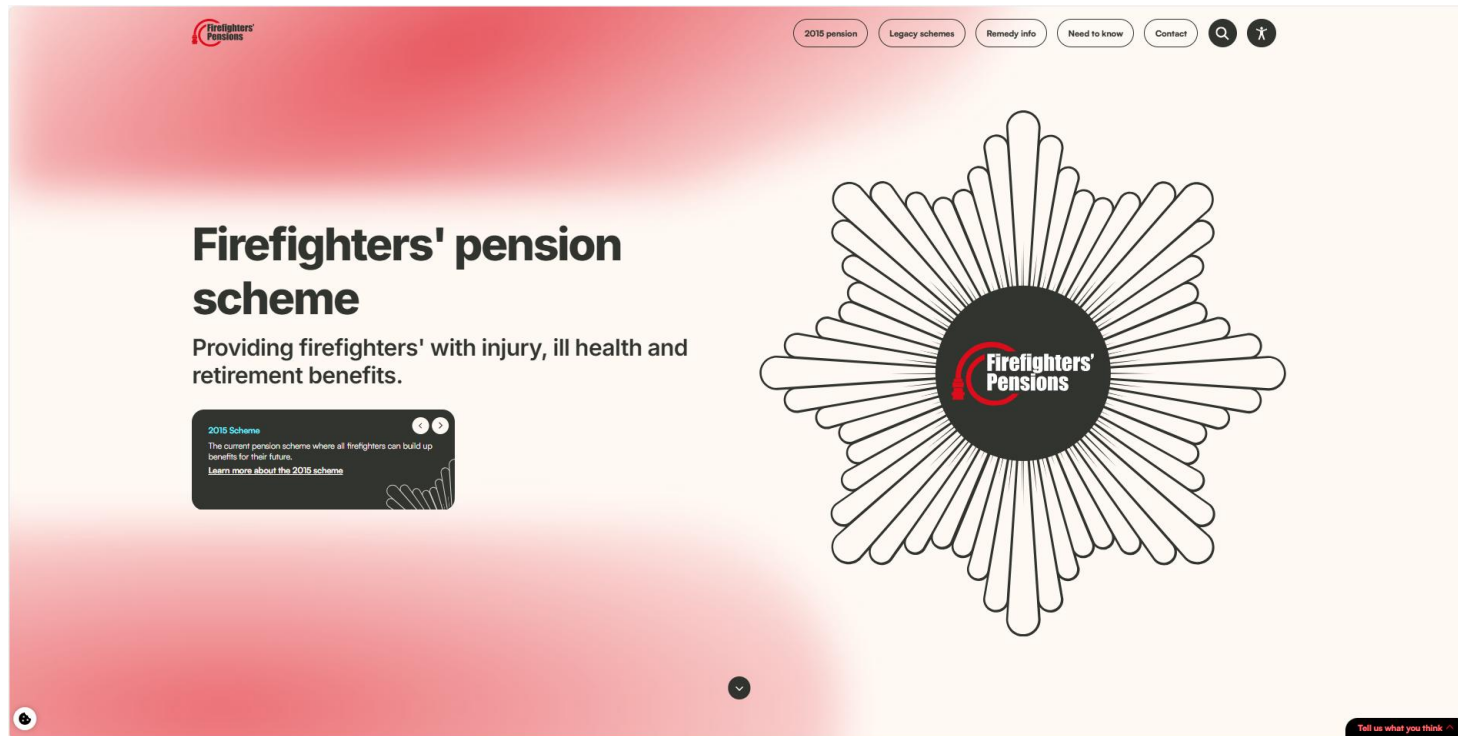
Firefighters' Pensions

2015 pension
Legacy schemes
Remedy info
Need to know
Contact

Firefighters' pension scheme

Providing firefighters' with injury, ill health and retirement benefits.

2015 Scheme
The current pension scheme where all firefighters can build up benefits for their future.
Learn more about the 2015 scheme

Firefighters' Pensions

Tell us what you think